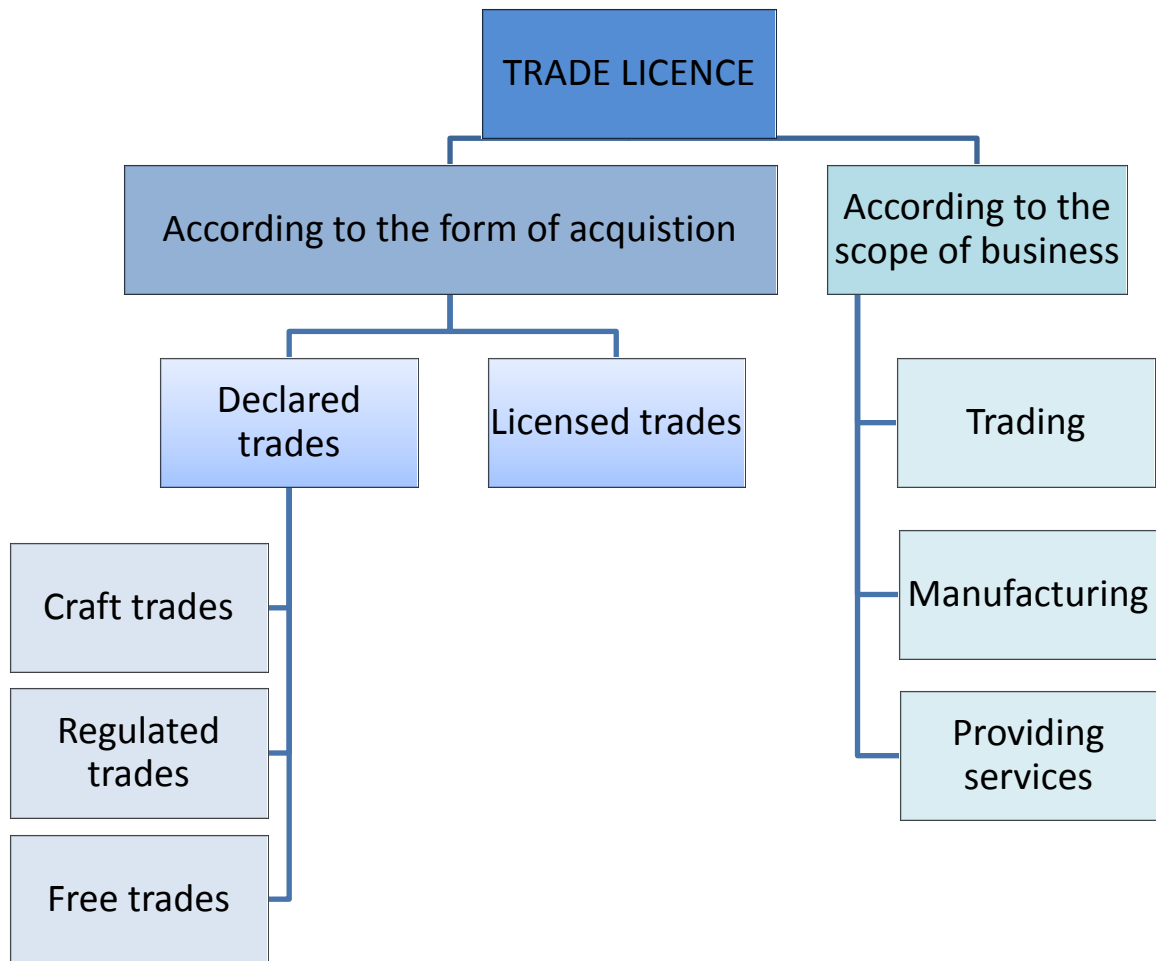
TRADE LICENCE

According to the form of acquistion

According to the scope of business

Declared trades

Licensed trades

Craft trades

Regulated trades

Free trades

Trading

Manufacturing

Providing services